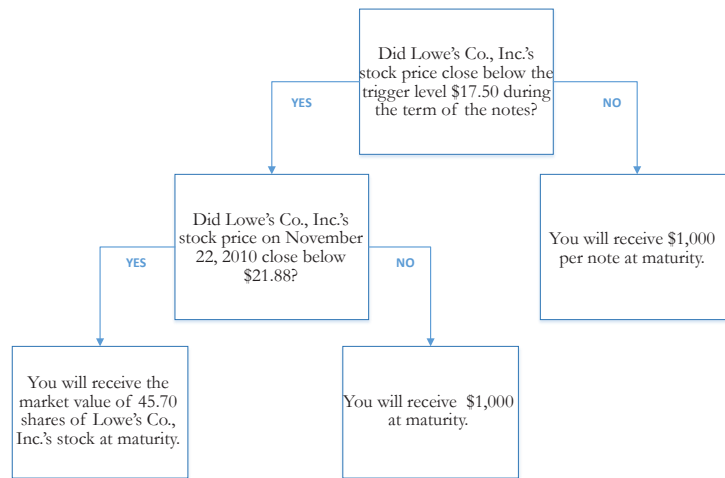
Did Lowe's Co., Inc.'s stock price close below the trigger level $17.50 during the term of the notes?

YES

NO

Did Lowe's Co., Inc.'s stock price on November 22, 2010 close below $21.88?

You will receive $1,000 per note at maturity.

YES

NO

You will receive the market value of 45.70 shares of Lowe's Co., Inc.'s stock at maturity.

You will receive $1,000 at maturity.